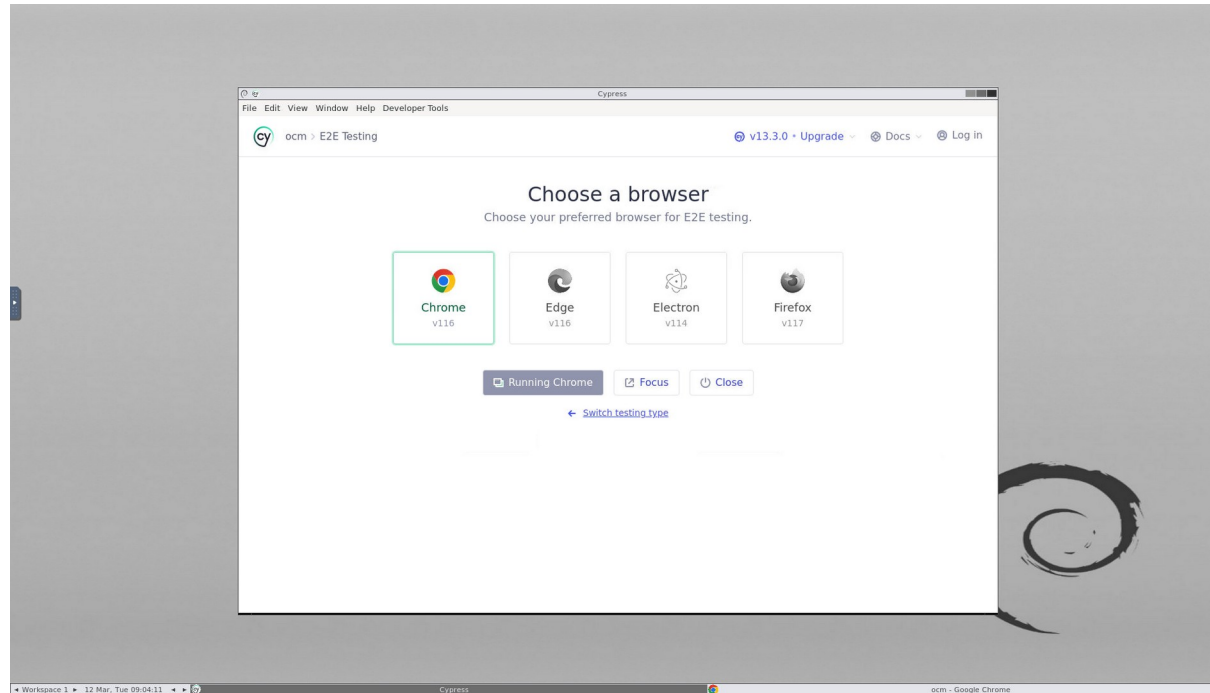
Cypress

File Edit View Window Help Developer Tools

ocm > E2E Testing

v13.3.0 • Upgrade   Docs   Log in

Choose a browser

Choose your preferred browser for E2E testing.

Chrome
v116

Edge
v116

Electron
v114

Firefox
v117

Running Chrome   Focus   Close

← Switch testing type

◂ Workspace 1 ▸  12 Mar, Tue 09:04:11  ◂ ▸   Cypress   ocm - Google Chrome